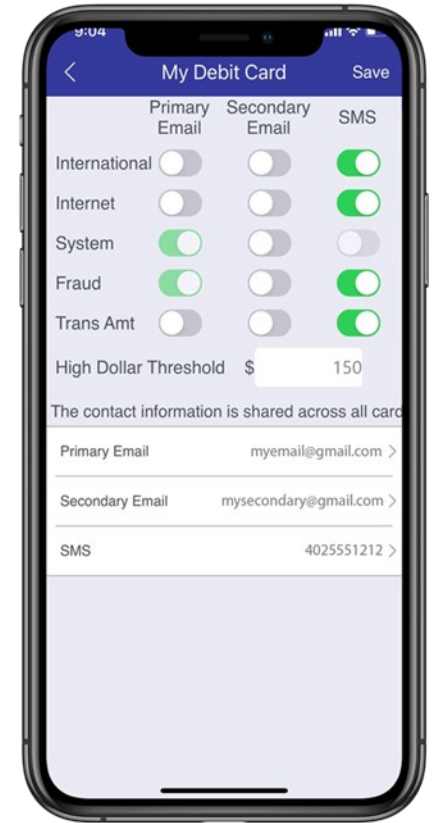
9:04

<

My Debit Card

Save

| | Primary Email | Secondary Email | SMS |
|---|---|---|---|
| International | | | |
| Internet | | | |
| System | | | |
| Fraud | | | |
| Trans Amt | | | |

High Dollar Threshold $ 150

The contact information is shared across all card

Primary Email myemail@gmail.com >

Secondary Email mysecondary@gmail.com >

SMS 4025551212 >